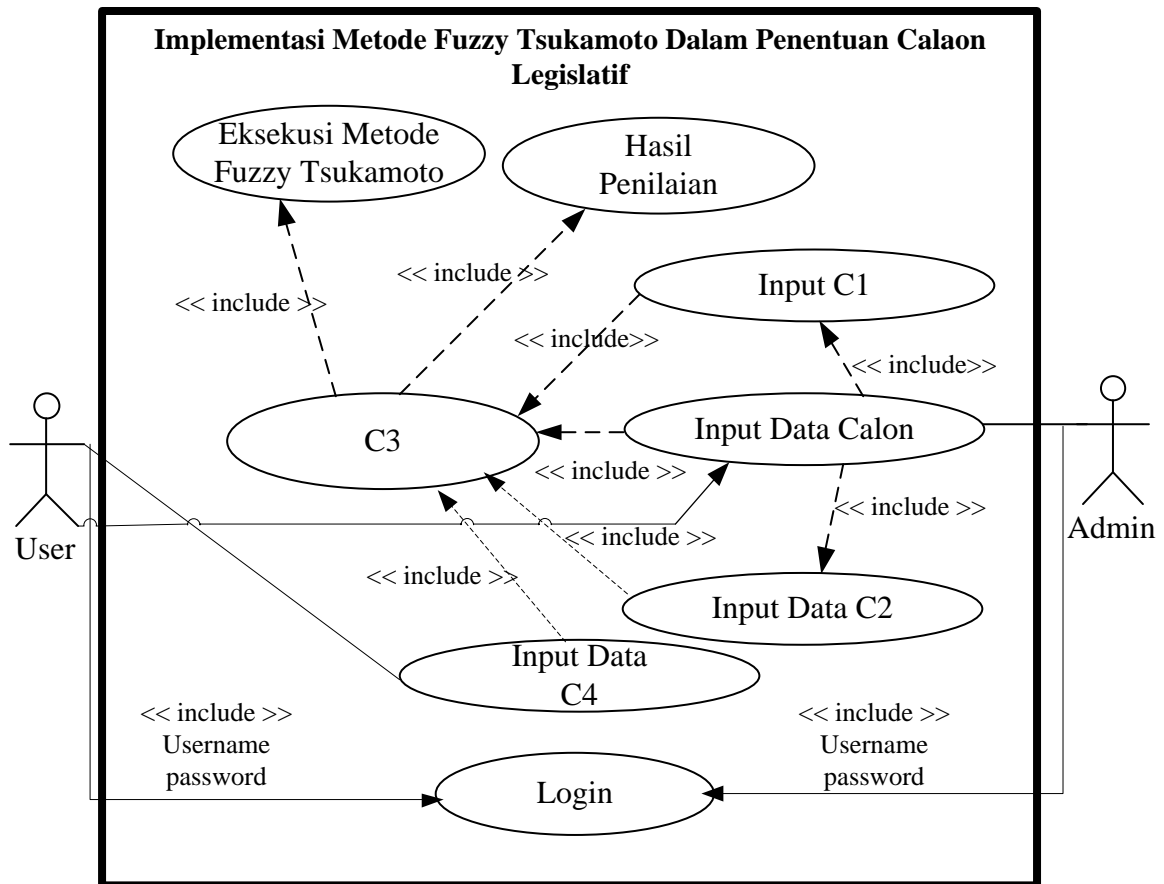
Implementasi Metode Fuzzy Tsukamoto Dalam Penentuan Calaon Legislatif

Eksekusi Metode Fuzzy Tsukamoto

Hasil Penilaian

<< include >>

<< include >>

Input C1

<< include>>

<< include>>

C3

Input Data Calon

<< include >>

<< include >>

<< include >>

<< include >>

Input Data C2

Input Data C4

User

Admin

<< include >>
Username
password

Login

<< include >>
Username
password